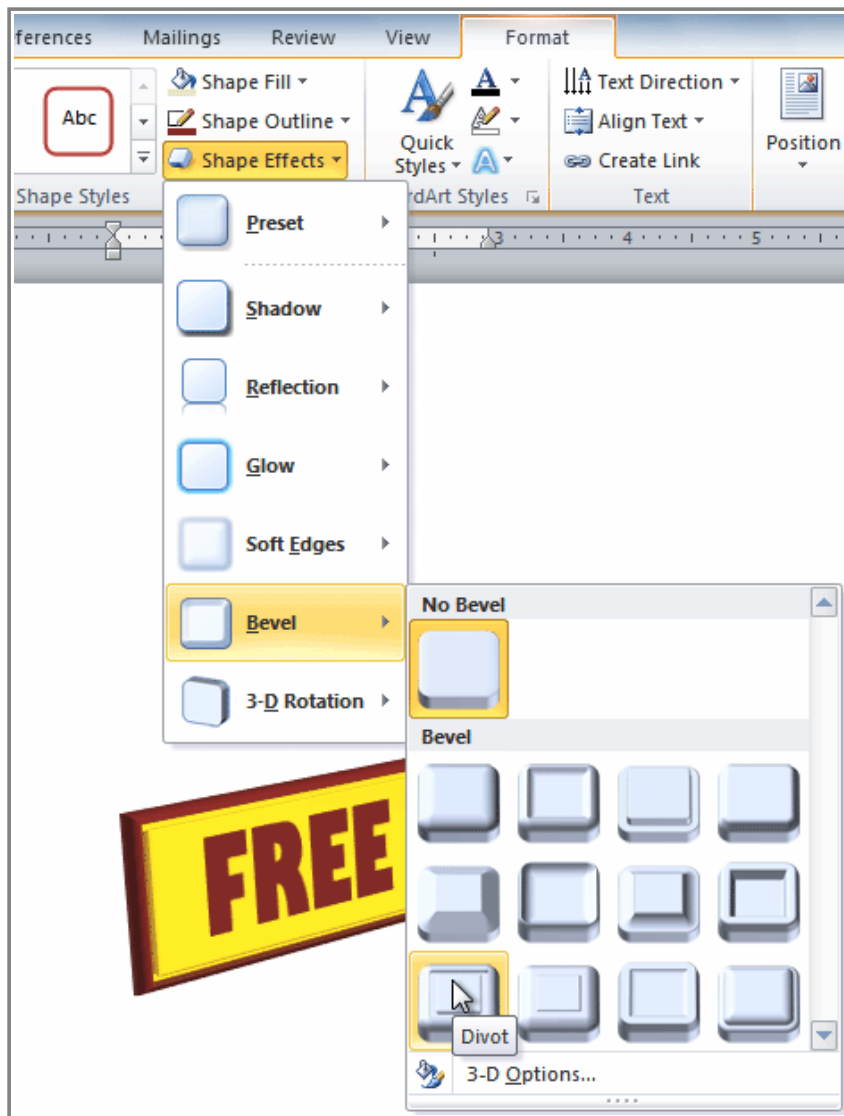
ferences Mailings Review View Format

Abc

Shape Fill
Shape Outline
Shape Effects

Shape Styles

Quick Styles

rdArt Styles

Text Direction
Align Text
Create Link

Text

Position

3 4 5

Preset

Shadow

Reflection

Glow

Soft Edges

Bevel

3-D Rotation

No Bevel

Bevel

Divot

3-D Options...

FREE